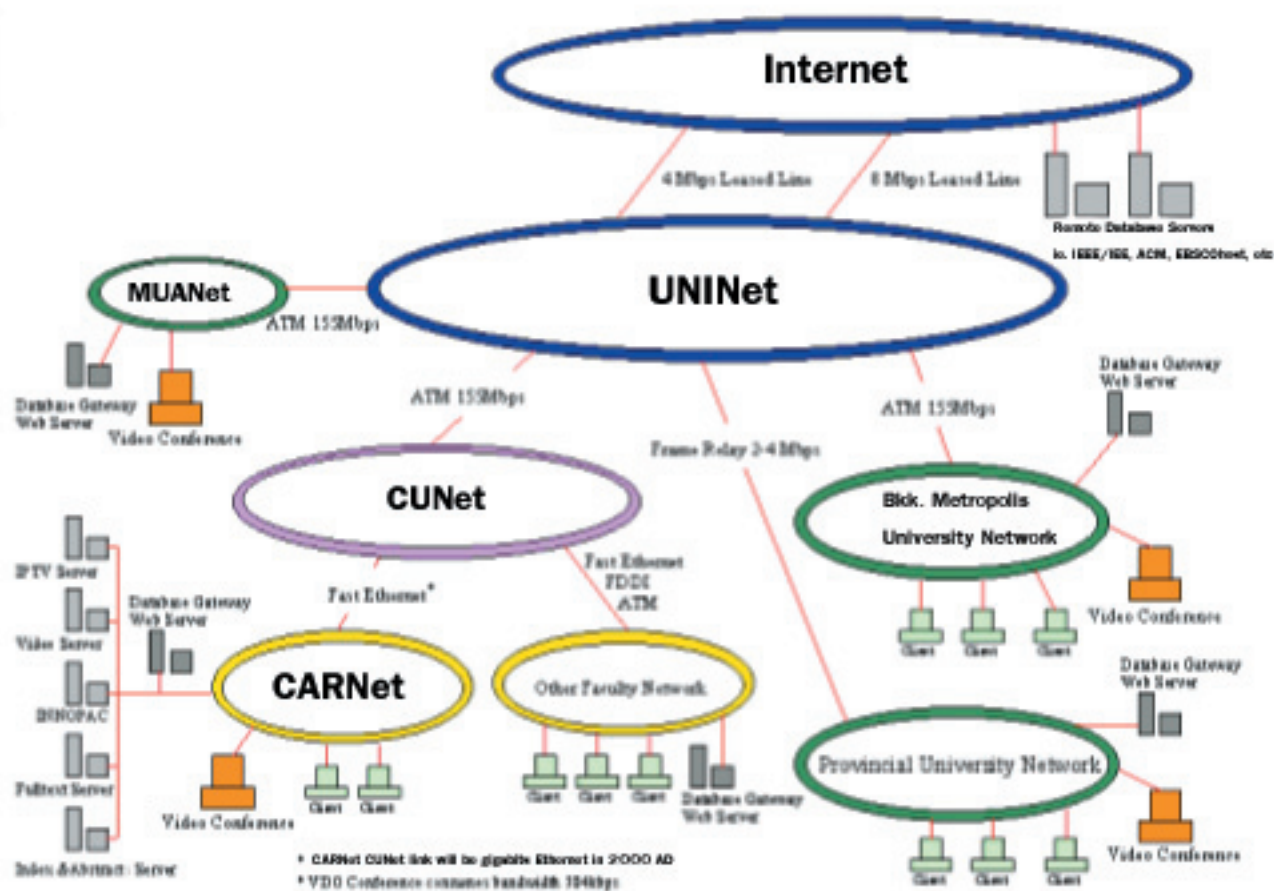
Internet

4 Mbps Leased Line

8 Mbps Leased Line

Remote Database Servers
ie. IEEE/IEE, ACM, EBSCOhost, etc

MUANet

ATM 155Mbps

UNINet

Database Gateway Web Server

Video Conference

ATM 155Mbps

ATM 155Mbps

Database Gateway Web Server

Frame Relay 2-4 Mbps

CUNet

Bkk. Metropolis University Network

Video Conference

Fast Ethernet FDDI ATM

Fast Ethernet*

IPTV Server

Video Server

Database Gateway Web Server

Client

Client

Client

Database Gateway Web Server

CARNet

Other Faculty Network

INNOPAC

Fulltext Server

Provincial University Network

Video Conference

Client

Client

Client

Client

Client

Database Gateway Web Server

Video Conference

Index &Abstract Server

Client

Client

Client

* CARNet CUNet link will be gigabit Ethernet in 2000 AD

* VDO Conference consumes bandwidth 384kbps